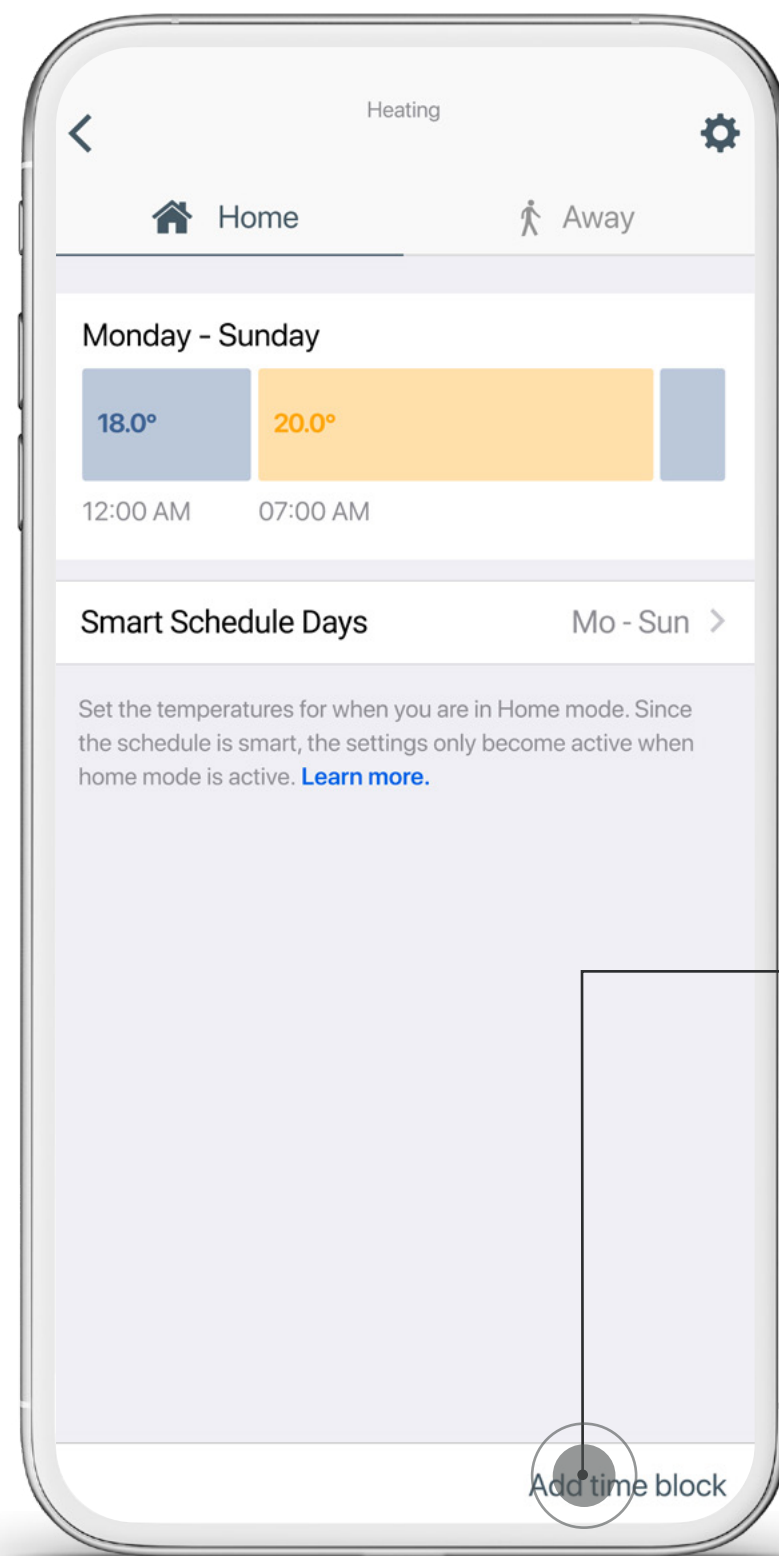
Heating

Home

Away

Monday - Sunday

18.0°

20.0°

12:00 AM

07:00 AM

Smart Schedule Days

Mo - Sun

Set the temperatures for when you are in Home mode. Since the schedule is smart, the settings only become active when home mode is active. Learn more.

Add time block